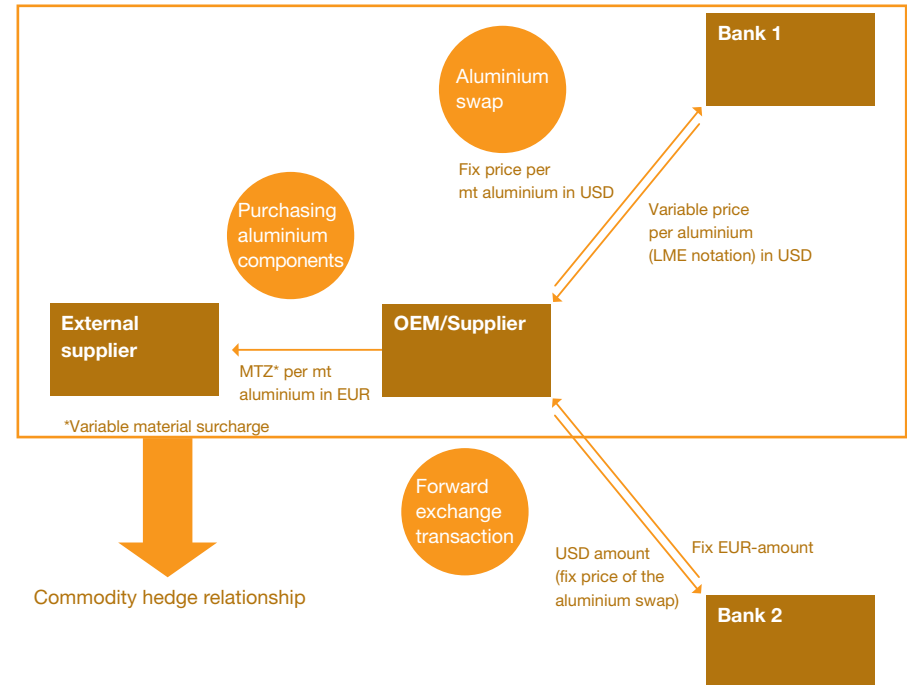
Bank 1

Aluminium swap

Fix price per mt aluminium in USD

Variable price per aluminium (LME notation) in USD

Purchasing aluminium components

External supplier

OEM/Supplier

MTZ* per mt aluminium in EUR

*Variable material surcharge

Commodity hedge relationship

Forward exchange transaction

USD amount (fix price of the aluminium swap)

Fix EUR-amount

Bank 2